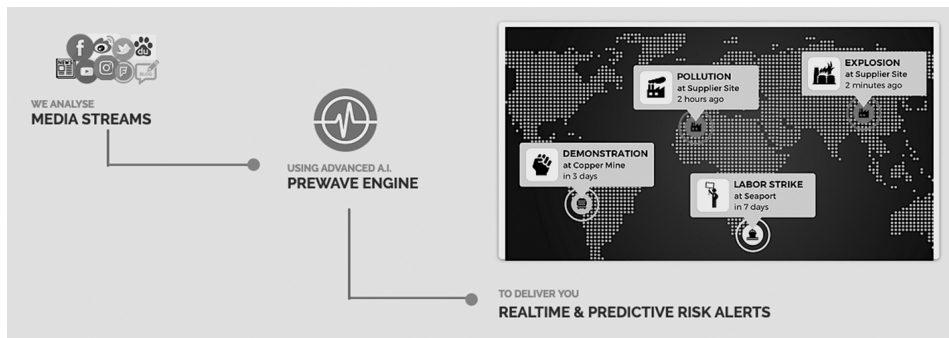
WE ANALYSE
MEDIA STREAMS

USING ADVANCED A.I.
PREWAVE ENGINE

POLLUTION
at Supplier Site
2 hours ago

EXPLOSION
at Supplier Site
2 minutes ago

DEMONSTRATION
at Copper Mine
in 3 days

LABOR STRIKE
at Seaport
in 7 days

TO DELIVER YOU
REALTIME & PREDICTIVE RISK ALERTS